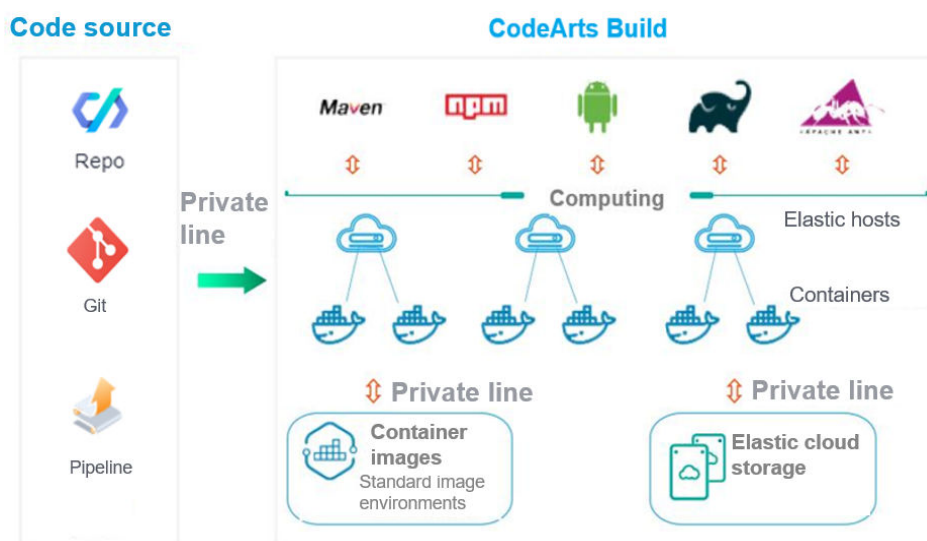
Code source

Repo

Git

Pipeline

Private line

CodeArts Build

Maven

npm

APACHE ANT

Computing

Elastic hosts

Containers

Private line

Container images

Standard image environments

Private line

Elastic cloud storage